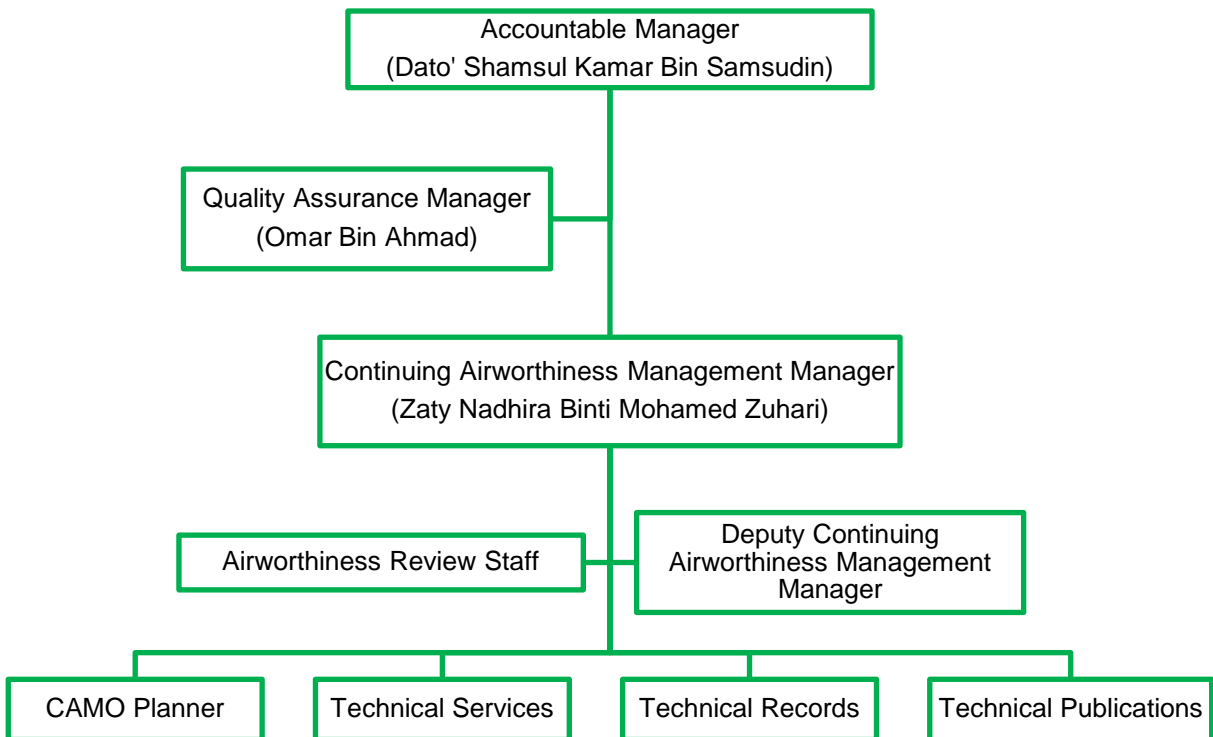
Accountable Manager
(Dato' Shamsul Kamar Bin Samsudin)

Quality Assurance Manager
(Omar Bin Ahmad)

Continuing Airworthiness Management Manager
(Zaty Nadhira Binti Mohamed Zuhari)

Airworthiness Review Staff

Deputy Continuing Airworthiness Management Manager

CAMO Planner

Technical Services

Technical Records

Technical Publications